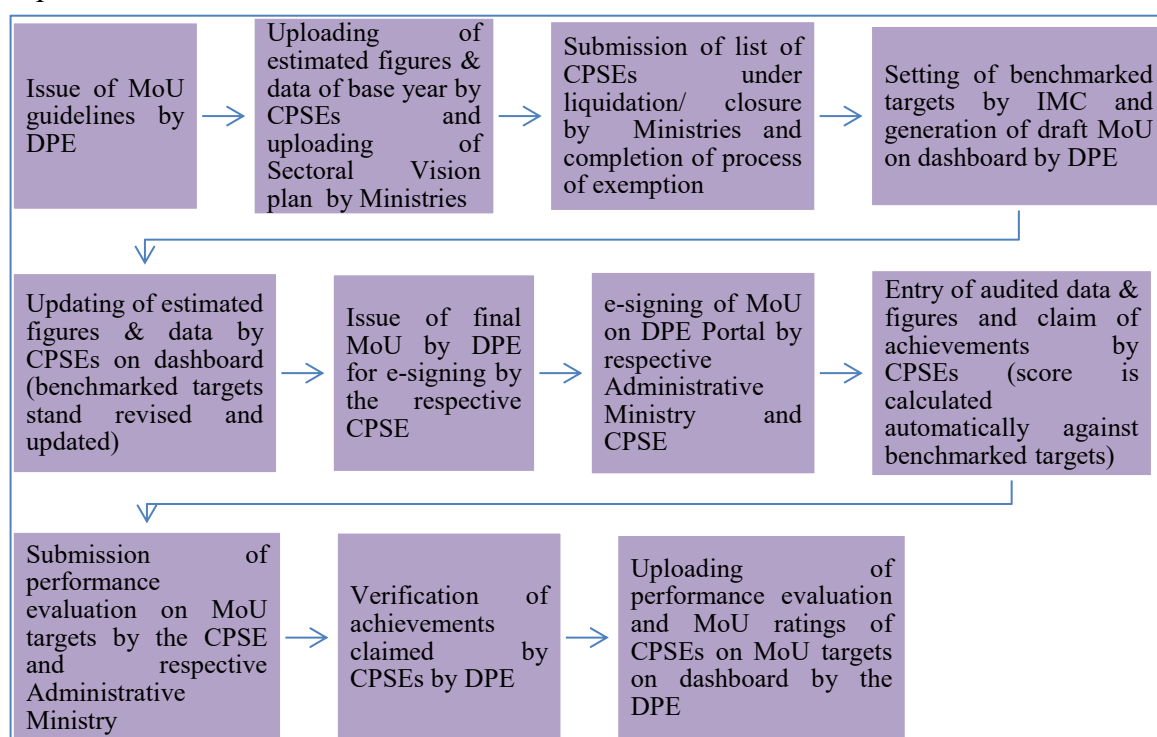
Issue of MoU guidelines by DPE

Uploading of estimated figures & data of base year by CPSEs and uploading of Sectoral Vision plan by Ministries

Submission of list of CPSEs under liquidation/ closure by Ministries and completion of process of exemption

Setting of benchmarked targets by IMC and generation of draft MoU on dashboard by DPE

Updating of estimated figures & data by CPSEs on dashboard (benchmarked targets stand revised and updated)

Issue of final MoU by DPE for e-signing by the respective CPSE

e-signing of MoU on DPE Portal by respective Administrative Ministry and CPSE

Entry of audited data & figures and claim of achievements by CPSEs (score is calculated automatically against benchmarked targets)

Submission of performance evaluation on MoU targets by the CPSE and respective Administrative Ministry

Verification of achievements claimed by CPSEs by DPE

Uploading of performance evaluation and MoU ratings of CPSEs on MoU targets on dashboard by the DPE